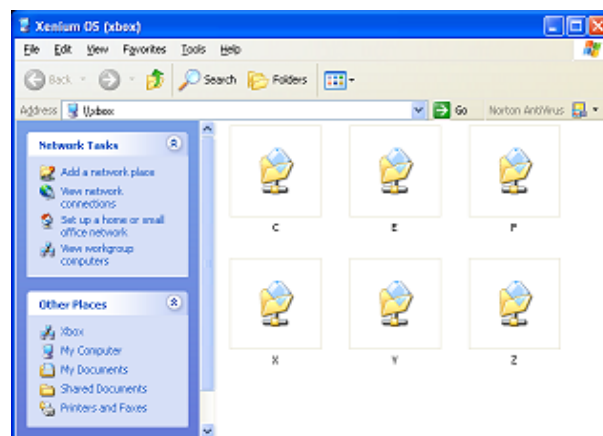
Xenium OS (xbox)

File Edit View Favorites Tools Help

Back Search Folders

Address \\xbox Go Norton AntiVirus

Network Tasks

Add a network place

View network connections

Set up a home or small office network

View workgroup computers

Other Places

Xbox

My Computer

My Documents

Shared Documents

Printers and Faxes

C

E

F

X

Y

Z